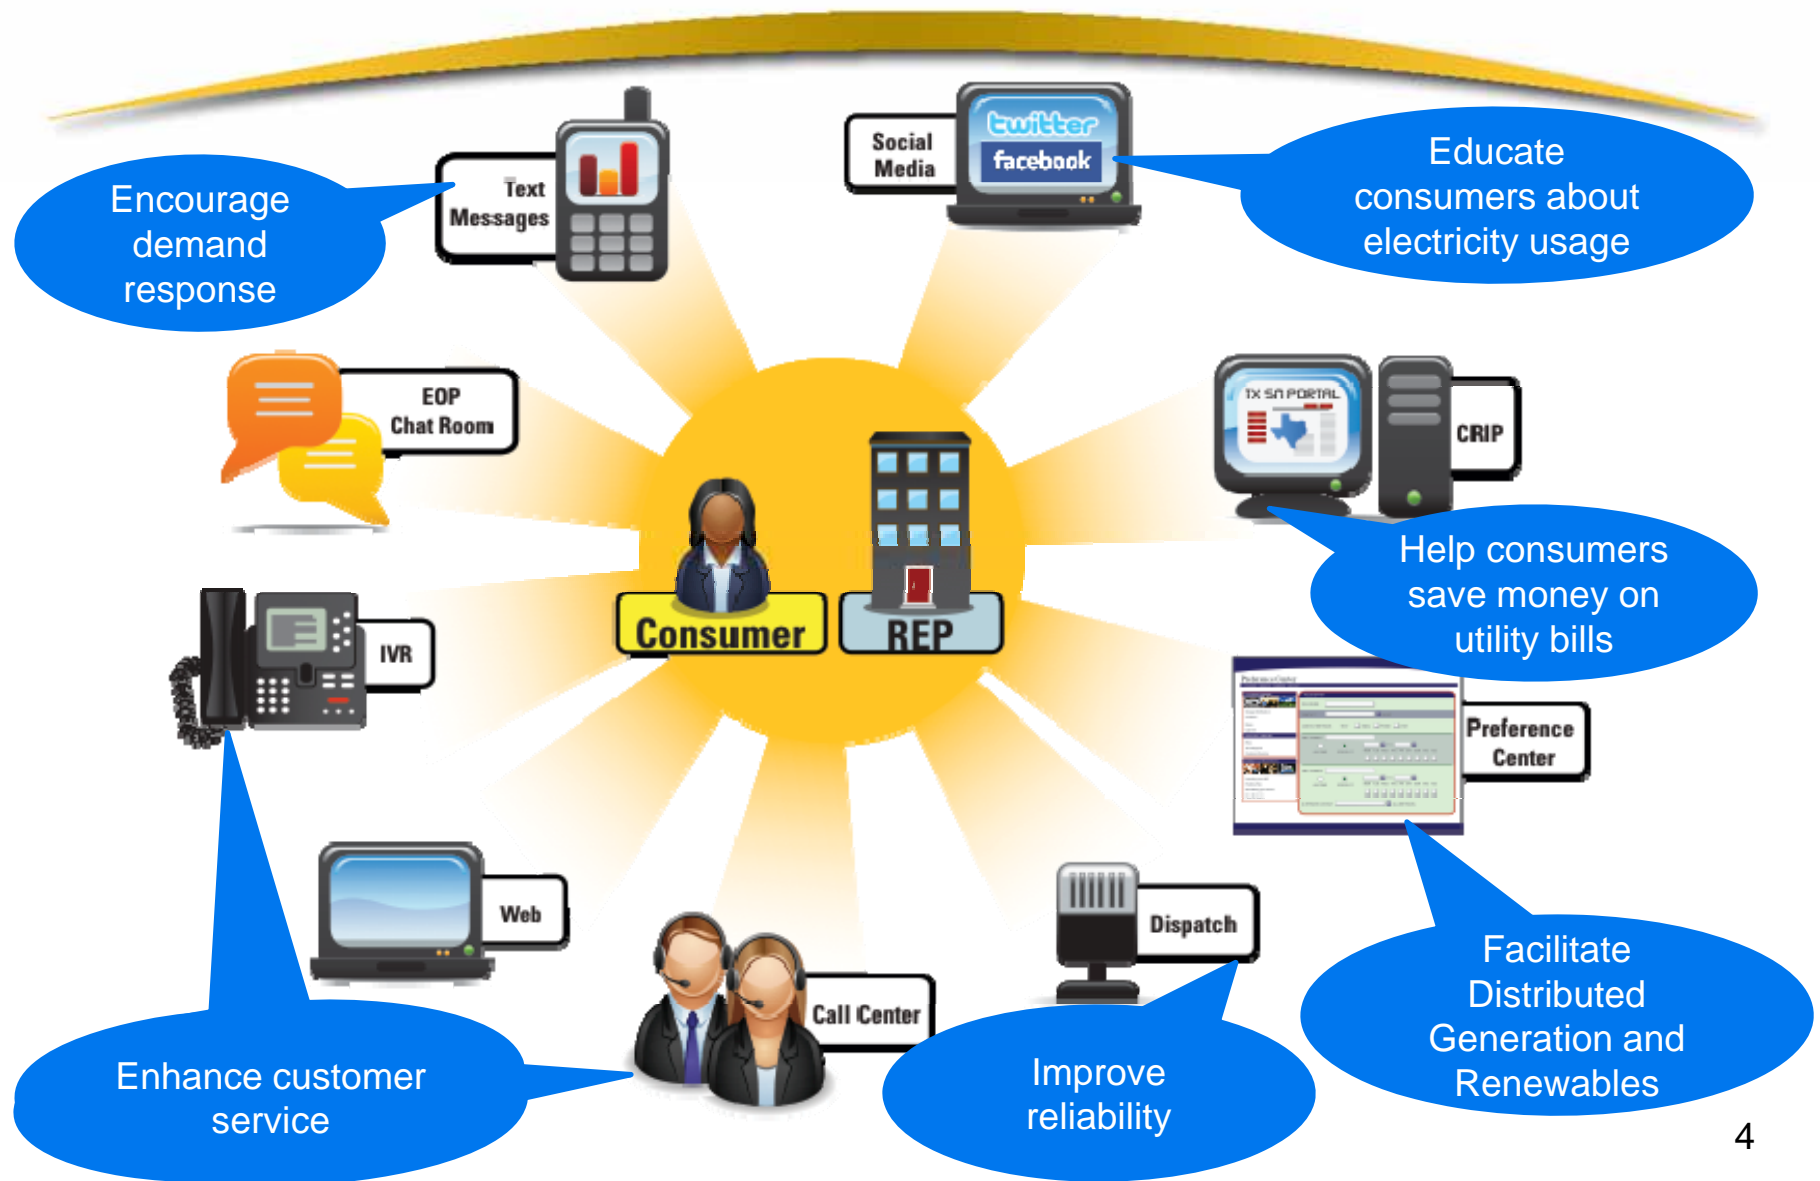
Encourage demand response

Text Messages

Social Media

twitter

facebook

Educate consumers about electricity usage

EOP Chat Room

TX SM PORTAL

CRIP

Consumer

REP

Help consumers save money on utility bills

IVR

Preference Center

Web

Dispatch

Call Center

Facilitate Distributed Generation and Renewables

Enhance customer service

Improve reliability

4